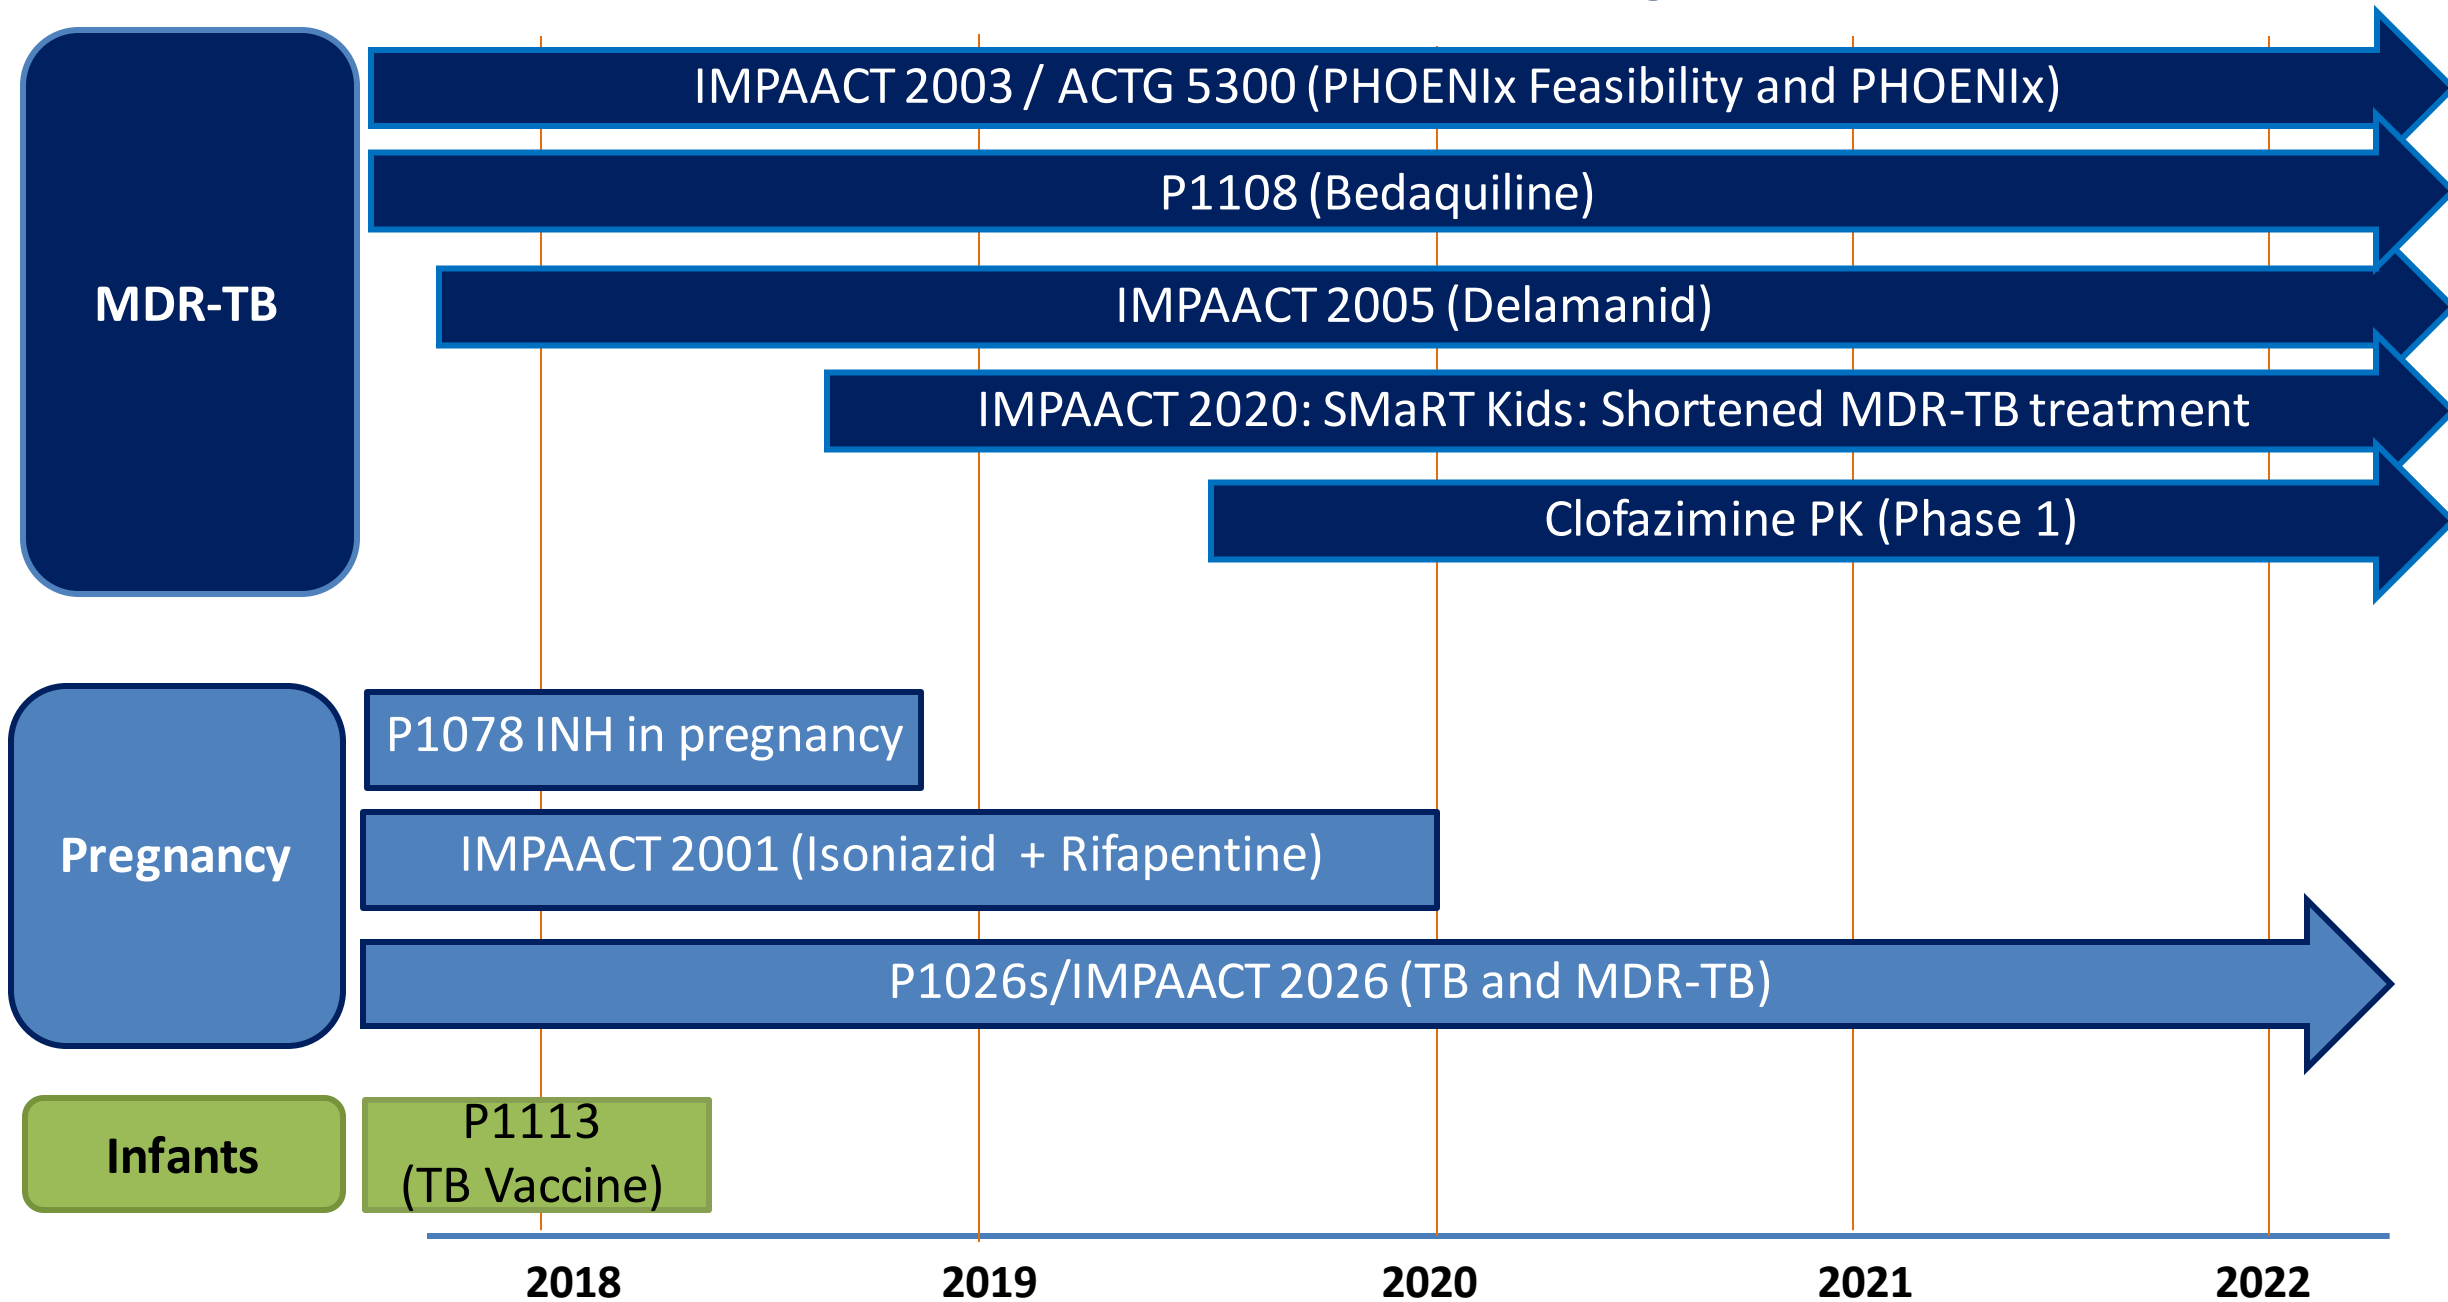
MDR-TB

IMPAACT 2003 / ACTG 5300 (PHOENIx Feasibility and PHOENIx)

P1108 (Bedaquiline)

IMPAACT 2005 (Delamanid)

IMPAACT 2020: SMaRT Kids: Shortened MDR-TB treatment

Clofazimine PK (Phase 1)

Pregnancy

P1078 INH in pregnancy

IMPAACT 2001 (Isoniazid + Rifapentine)

P1026s/IMPAACT 2026 (TB and MDR-TB)

Infants

P1113 (TB Vaccine)

2018

2019

2020

2021

2022